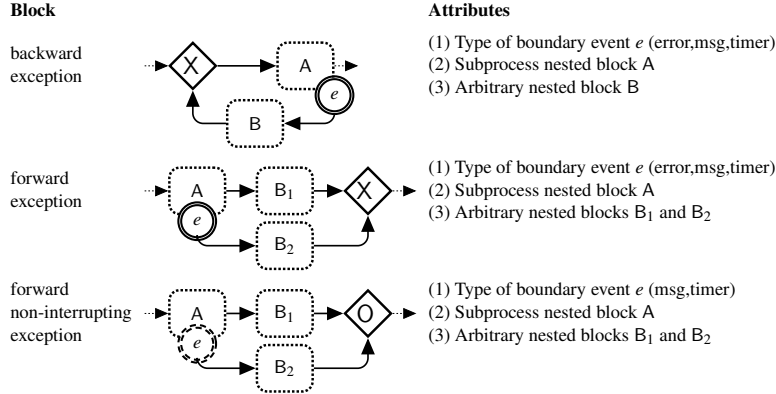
**Block**

**Attributes**

backward exception

X

A

$e$

B

(1) Type of boundary event $e$ (error,msg,timer)
(2) Subprocess nested block A
(3) Arbitrary nested block B

forward exception

A

$e$

$B_1$

X

$B_2$

(1) Type of boundary event $e$ (error,msg,timer)
(2) Subprocess nested block A
(3) Arbitrary nested blocks $B_1$ and $B_2$

forward non-interrupting exception

A

$e$

$B_1$

O

$B_2$

(1) Type of boundary event $e$ (msg,timer)
(2) Subprocess nested block A
(3) Arbitrary nested blocks $B_1$ and $B_2$